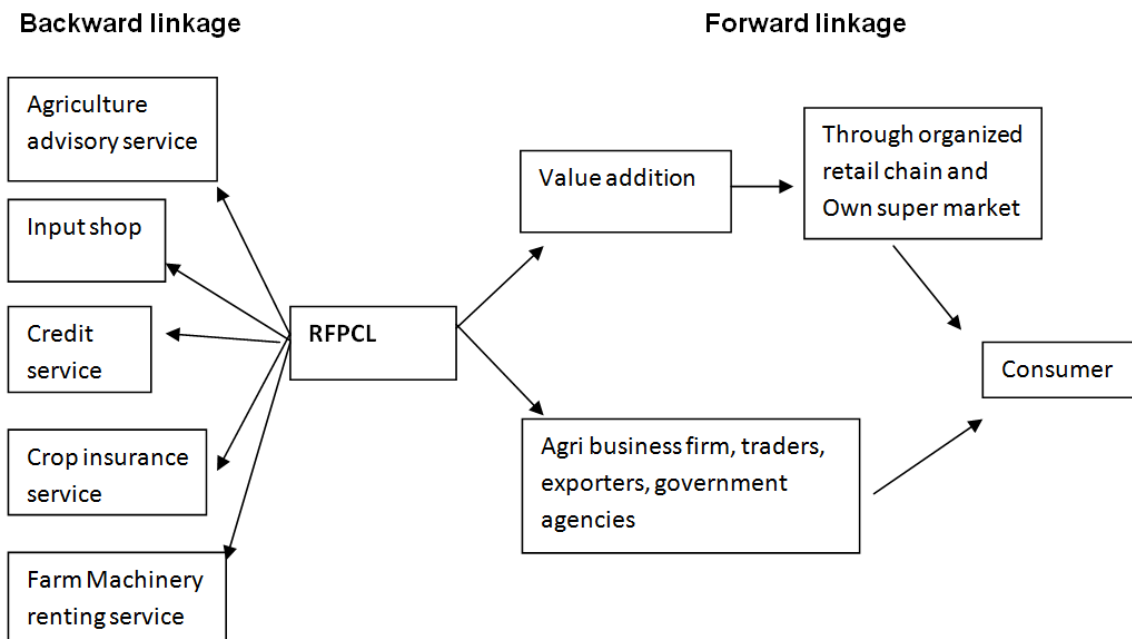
Backward linkage

Forward linkage

Agriculture advisory service

Input shop

Credit service

Crop insurance service

Farm Machinery renting service

RFPCL

Value addition

Through organized retail chain and Own super market

Consumer

Agri business firm, traders, exporters, government agencies